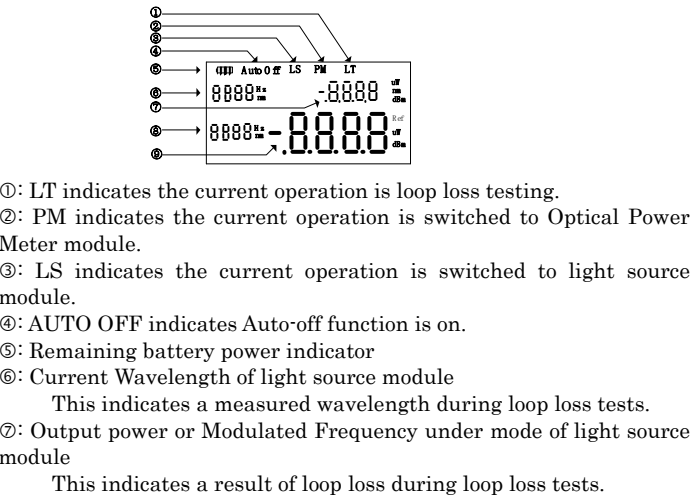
①
②
③
④
⑤
⑥
⑦
⑧
⑨
Auto Off LS PM LT
8888 Hz nm -8888 uW nm dBm
8888 Hz nm -8888 Ref uW dBm

①: LT indicates the current operation is loop loss testing.
②: PM indicates the current operation is switched to Optical Power Meter module.
③: LS indicates the current operation is switched to light source module.
④: AUTO OFF indicates Auto-off function is on.
⑤: Remaining battery power indicator
⑥: Current Wavelength of light source module
This indicates a measured wavelength during loop loss tests.
⑦: Output power or Modulated Frequency under mode of light source module
This indicates a result of loop loss during loop loss tests.